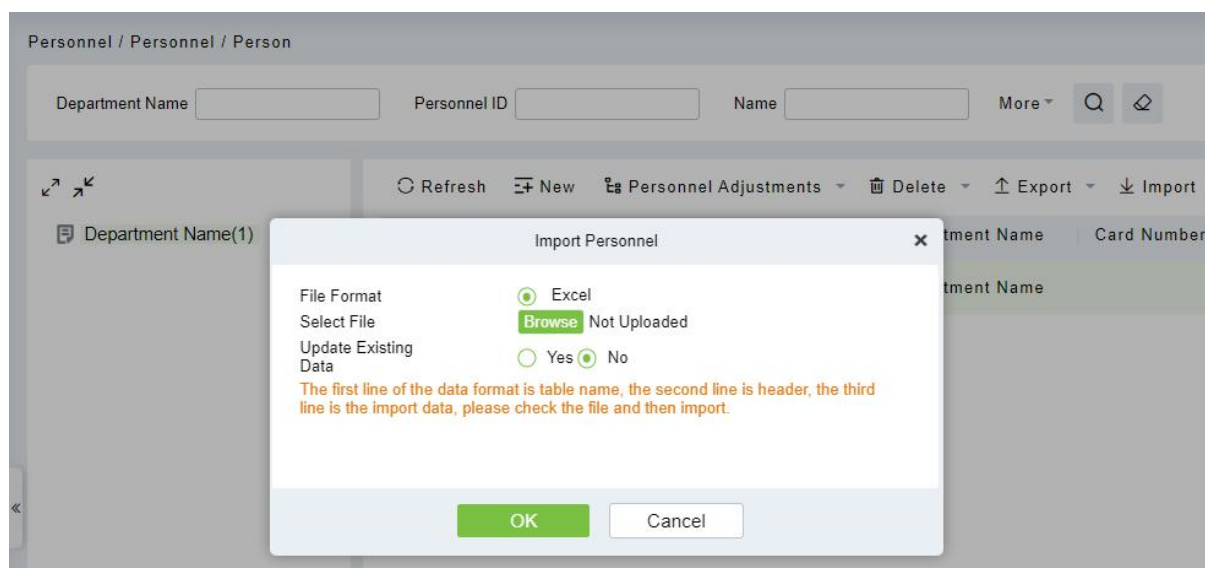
Personnel / Personnel / Person

Department Name

Personnel ID

Name

More

Refresh New Personnel Adjustments Delete Export Import

Department Name(1)

tment Name

Card Number

tment Name

Import Personnel

×

File Format Excel

Select File Browse Not Uploaded

Update Existing Data Yes No

The first line of the data format is table name, the second line is header, the third line is the import data, please check the file and then import.

OK

Cancel

«